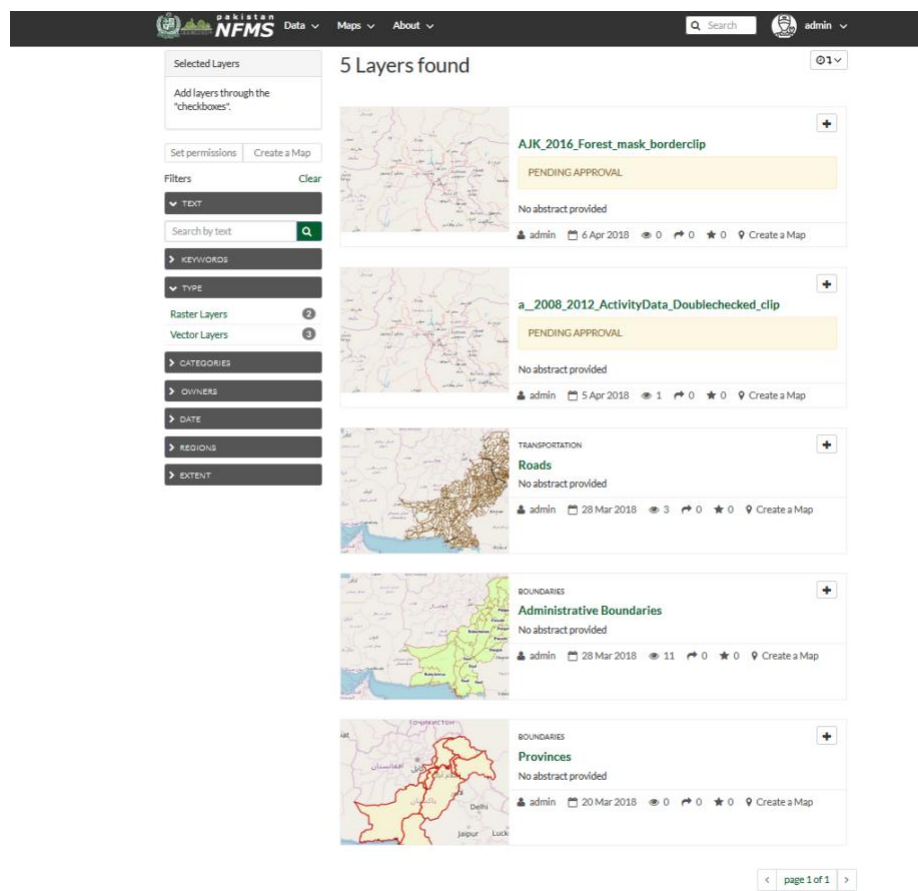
pakistan NFMS Data ∨ Maps ∨ About ∨

Search

admin ∨

Selected Layers

Add layers through the "checkboxes".

Set permissions Create a Map

Filters Clear

TEXT

Search by text

KEYWORDS

TYPE

Raster Layers 2

Vector Layers 3

CATEGORIES

OWNERS

DATE

REGIONS

EXTENT

5 Layers found

AJK_2016_Forest_mask_borderclip

PENDING APPROVAL

No abstract provided

admin 6 Apr 2018 0 0 0 Create a Map

a__2008_2012_ActivityData_Doublechecked_clip

PENDING APPROVAL

No abstract provided

admin 5 Apr 2018 1 0 0 Create a Map

TRANSPORTATION

Roads

No abstract provided

admin 28 Mar 2018 3 0 0 Create a Map

BOUNDARIES

Administrative Boundaries

No abstract provided

admin 28 Mar 2018 11 0 0 Create a Map

BOUNDARIES

Provinces

No abstract provided

admin 20 Mar 2018 0 0 0 Create a Map

Delhi

Jaipur Luck

page 1 of 1